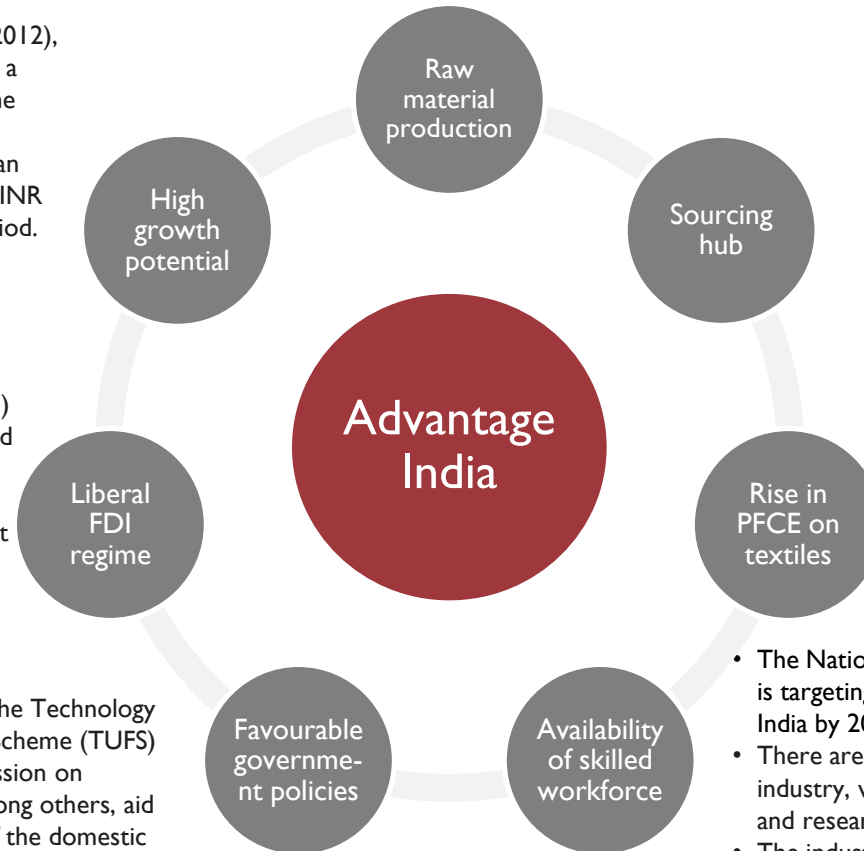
2012), a he

an INR iod.

) d

t

he Technology cheme (TUFS) ssion on ong others, aid the domestic

Raw material production

Sourcing hub

High growth potential

Advantage India

Liberal FDI regime

Rise in PFCE on textiles

Favourable governme-nt policies

Availability of skilled workforce

• The Natio is targeting India by 2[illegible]
• There are industry, v and resear
• The indus